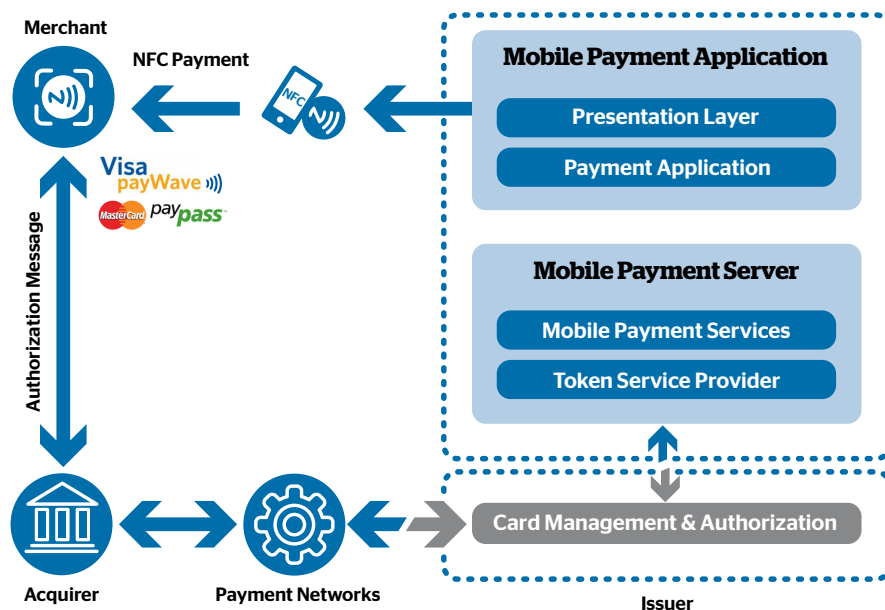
Merchant

NFC Payment

NFC

Visa payWave

MasterCard paypass

Authorization Message

Mobile Payment Application

Presentation Layer

Payment Application

Mobile Payment Server

Mobile Payment Services

Token Service Provider

Card Management & Authorization

Acquirer

Payment Networks

Issuer